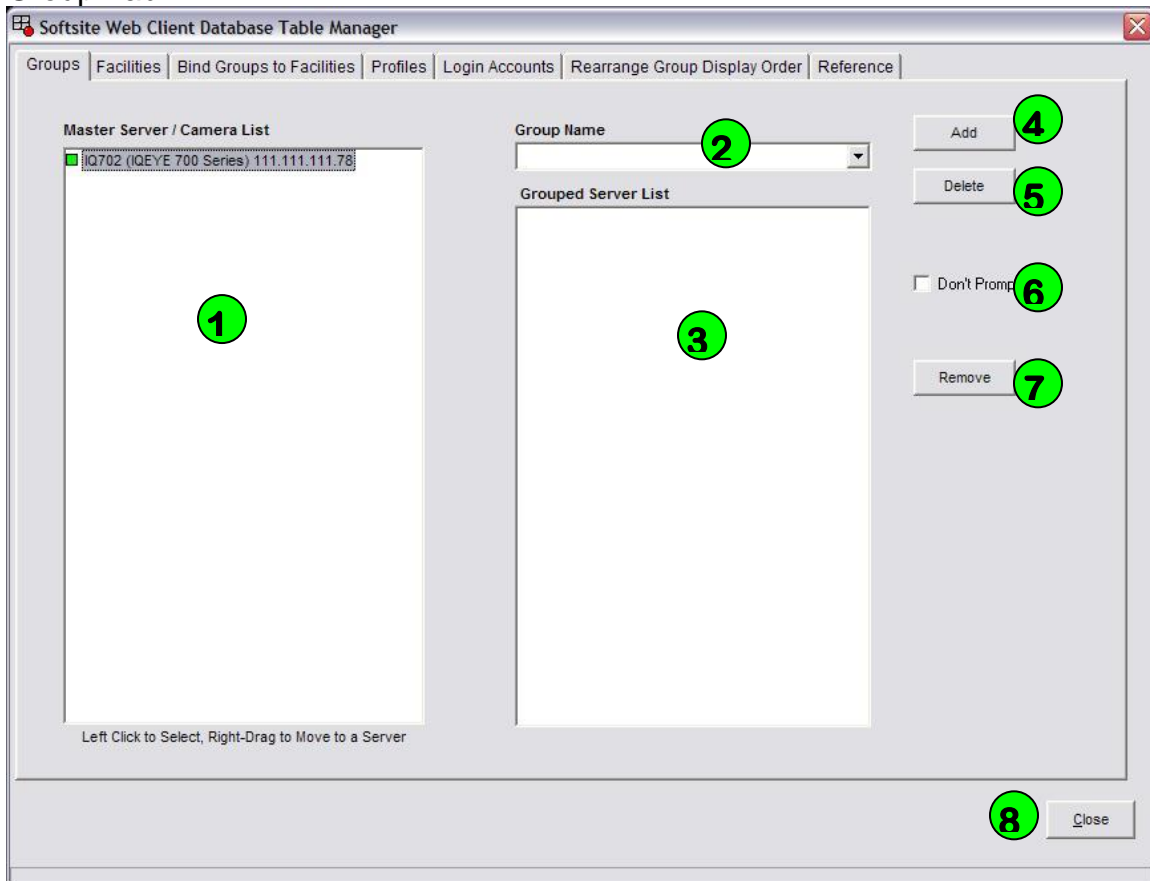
Softsite Web Client Database Table Manager

Groups | Facilities | Bind Groups to Facilities | Profiles | Login Accounts | Rearrange Group Display Order | Reference

Master Server / Camera List

IQ702 (IQEYE 700 Series) 111.111.111.78

1

Left Click to Select, Right-Drag to Move to a Server

Group Name

2

Grouped Server List

3

Add 4

Delete 5

Don't Promp 6

Remove 7

8 Close